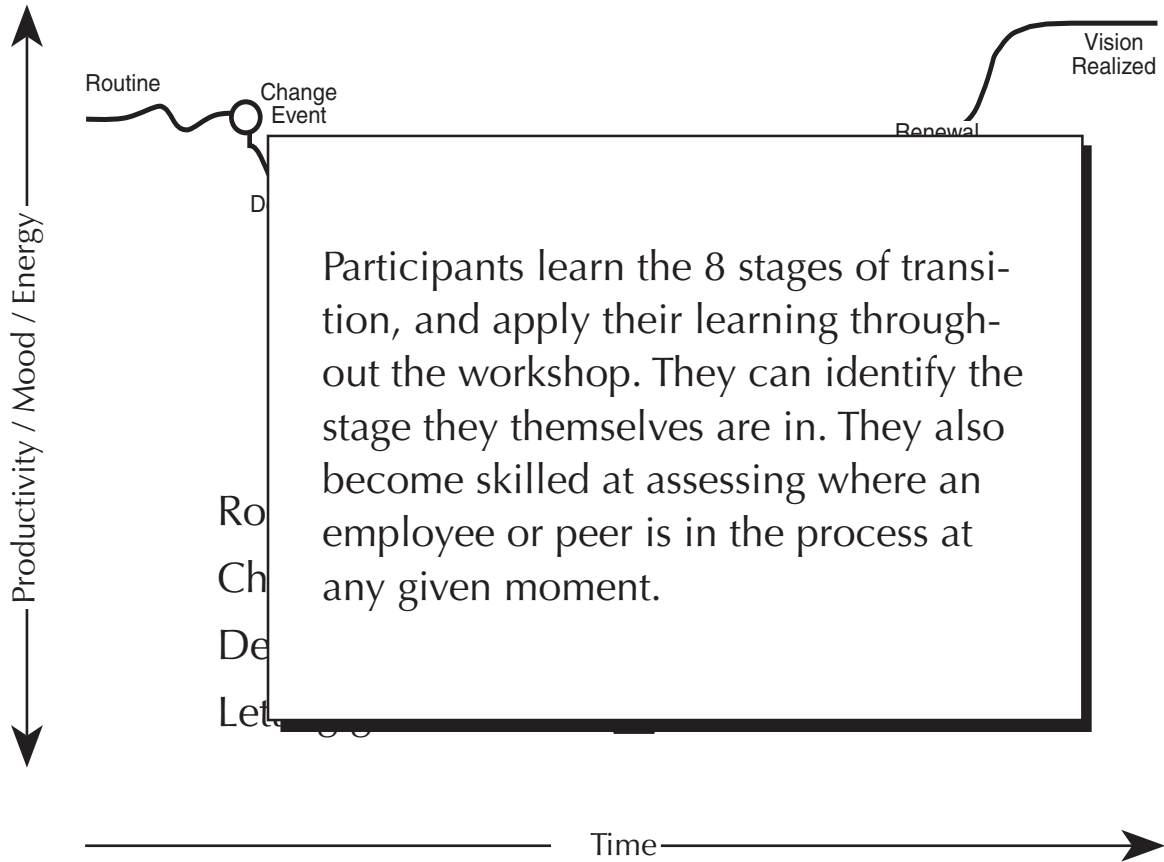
Productivity / Mood / Energy

Routine

Change Event

Vision Realized

Renewal

De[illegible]

Participants learn the 8 stages of transition, and apply their learning throughout the workshop. They can identify the stage they themselves are in. They also become skilled at assessing where an employee or peer is in the process at any given moment.

Ro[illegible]

Ch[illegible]

De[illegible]

Let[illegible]

Time